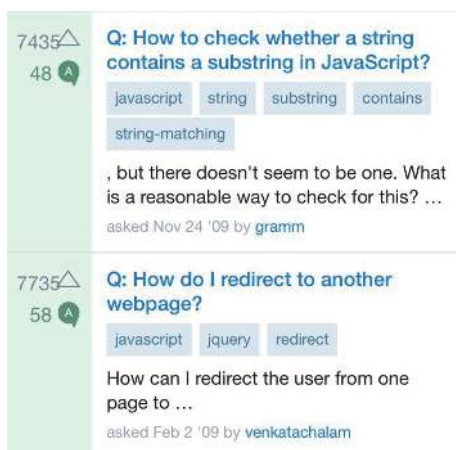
7435
48 A

Q: How to check whether a string contains a substring in JavaScript?

javascript string substring contains string-matching

, but there doesn't seem to be one. What is a reasonable way to check for this? …

asked Nov 24 '09 by gramm

7735
58 A

Q: How do I redirect to another webpage?

javascript jquery redirect

How can I redirect the user from one page to …

asked Feb 2 '09 by venkatachalam